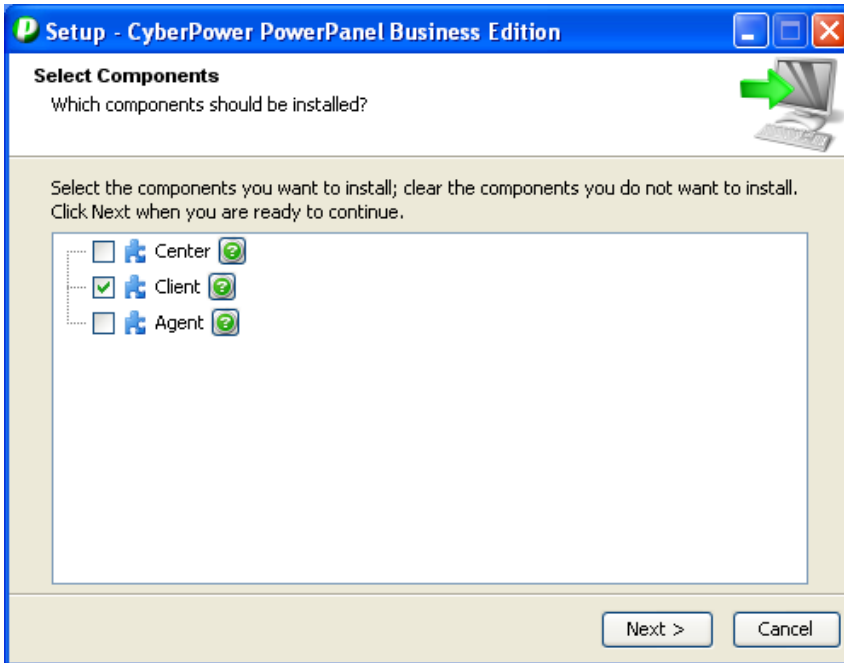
Setup - CyberPower PowerPanel Business Edition

Select Components
Which components should be installed?

Select the components you want to install; clear the components you do not want to install. Click Next when you are ready to continue.

Center
Client
Agent

Next >
Cancel